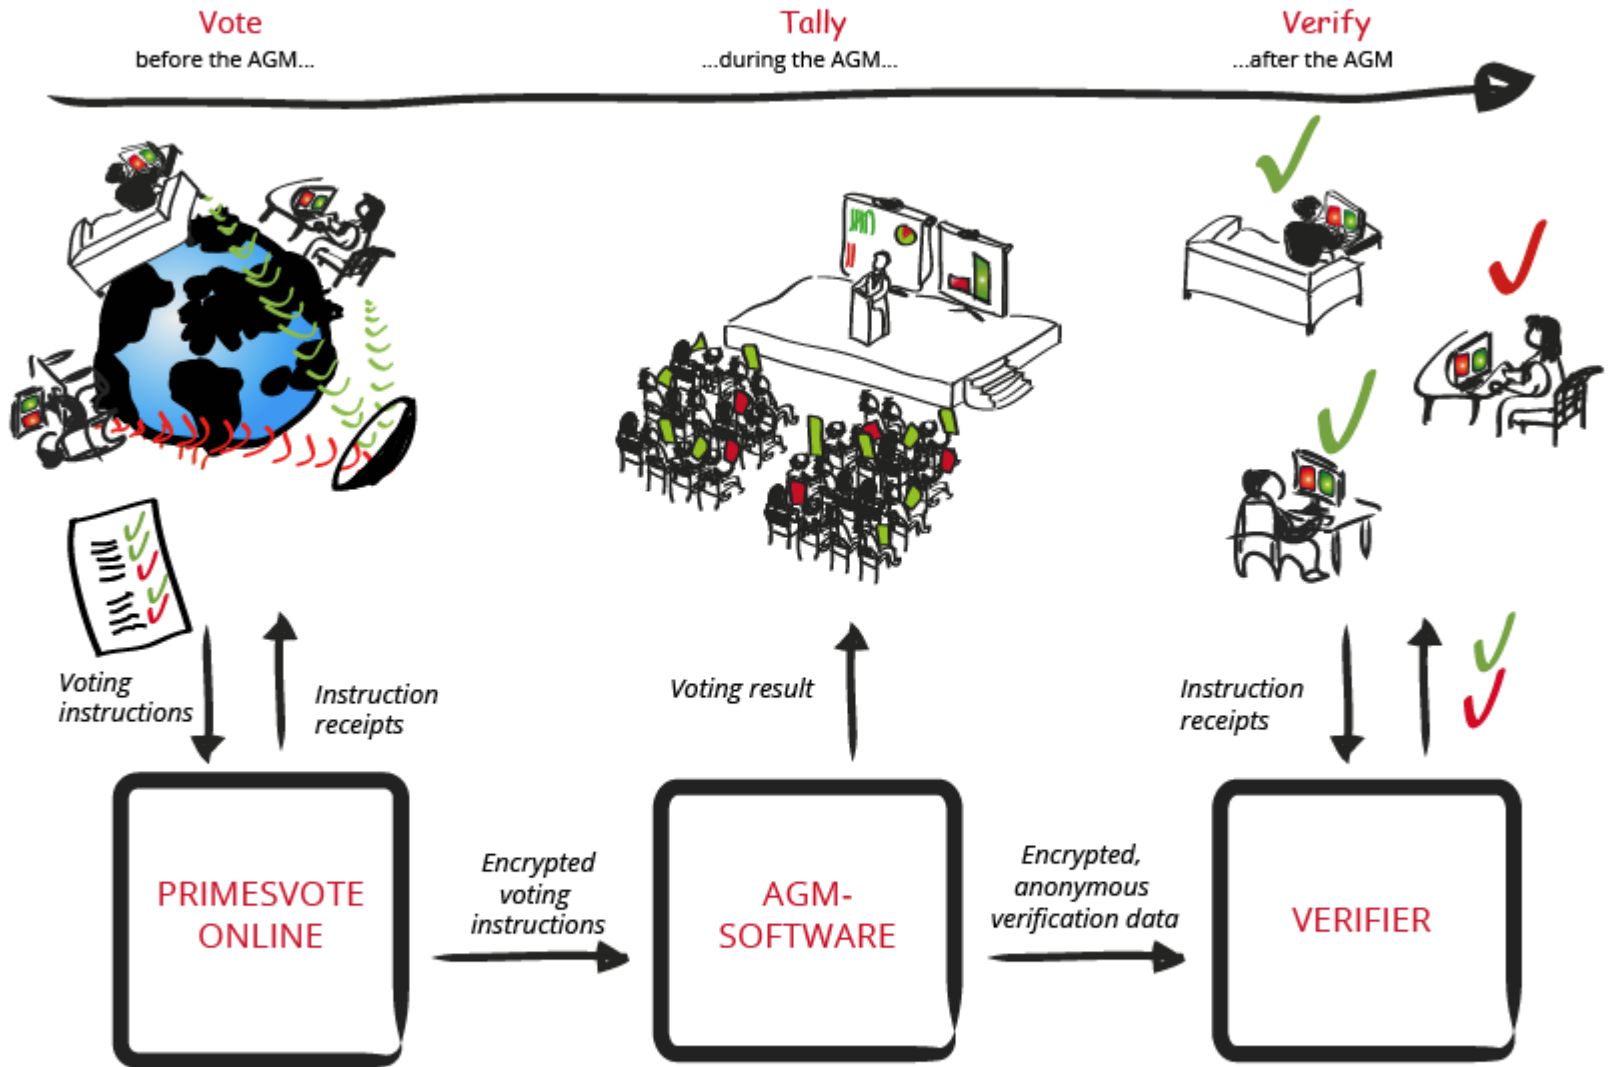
Vote
before the AGM...

Tally
...during the AGM...

Verify
...after the AGM

Voting instructions

Instruction receipts

Voting result

Instruction receipts

PRIMESVOTE ONLINE

Encrypted voting instructions

AGM-SOFTWARE

Encrypted, anonymous verification data

VERIFIER